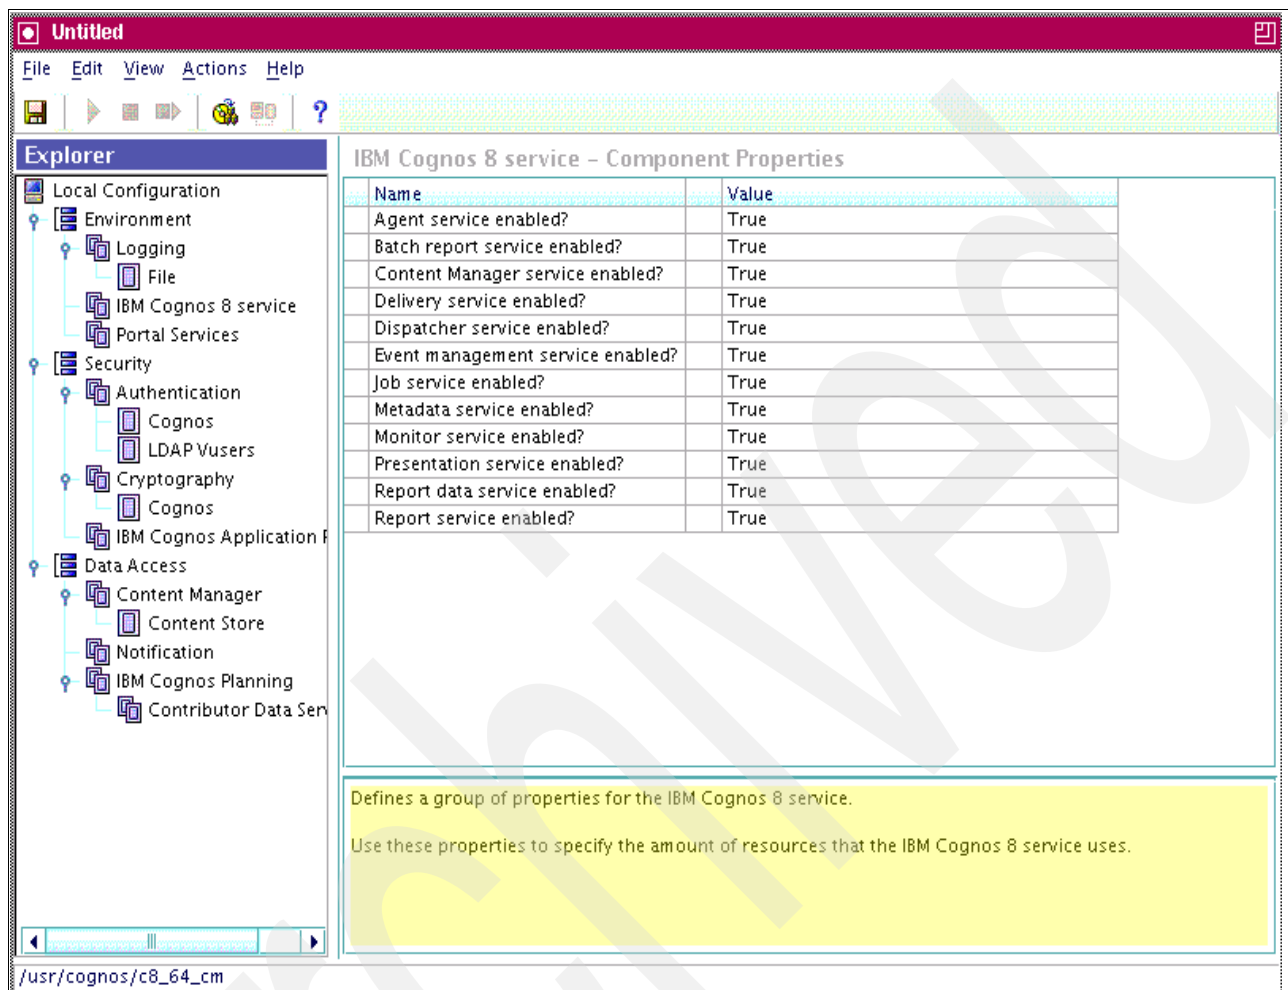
Untitled

File Edit View Actions Help

Explorer

Local Configuration
Environment
Logging
File
IBM Cognos 8 service
Portal Services
Security
Authentication
Cognos
LDAP Vusers
Cryptography
Cognos
IBM Cognos Application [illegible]
Data Access
Content Manager
Content Store
Notification
IBM Cognos Planning
Contributor Data Ser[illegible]

IBM Cognos 8 service - Component Properties

| Name | Value |
|---|---|
| Agent service enabled? | True |
| Batch report service enabled? | True |
| Content Manager service enabled? | True |
| Delivery service enabled? | True |
| Dispatcher service enabled? | True |
| Event management service enabled? | True |
| Job service enabled? | True |
| Metadata service enabled? | True |
| Monitor service enabled? | True |
| Presentation service enabled? | True |
| Report data service enabled? | True |
| Report service enabled? | True |

Defines a group of properties for the IBM Cognos 8 service.

Use these properties to specify the amount of resources that the IBM Cognos 8 service uses.

/usr/cognos/c8_64_cm